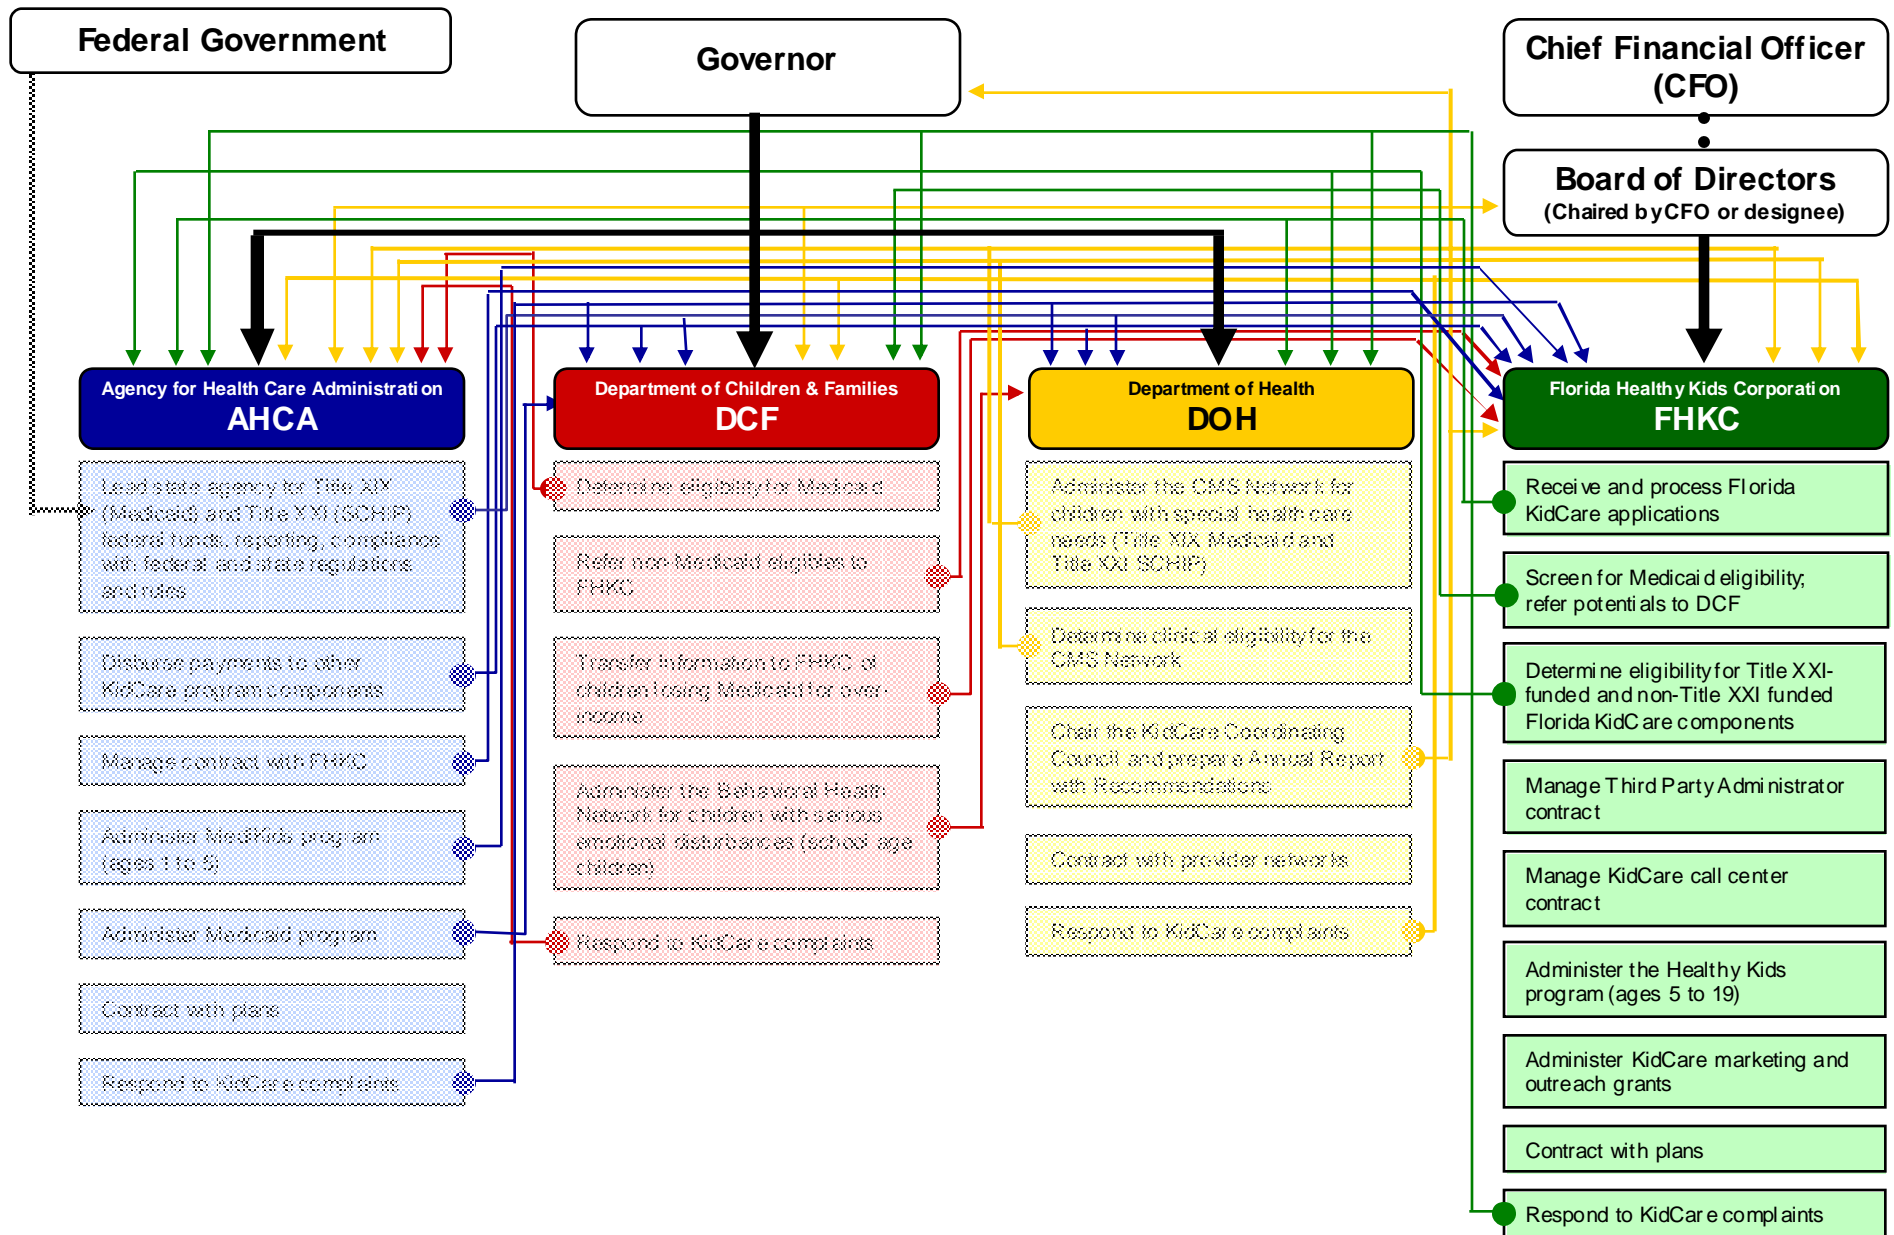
Federal Government

Governor

Chief Financial Officer (CFO)

Board of Directors
(Chaired by CFO or designee)

Agency for Health Care Administration
AHCA

Lead state agency for Title XIX (Medicaid) and Title XXI (SCHIP) federal funds, reporting, compliance with federal and state regulations and rules

Disburse payments to other KidCare program components

Manage contract with FHKC

Administer MediKids program (ages 1 to 5)

Administer Medicaid program

Contract with plans

Respond to KidCare complaints

Department of Children & Families
DCF

Determine eligibility for Medicaid

Refer non-Medicaid eligibles to FHKC

Transfer information to FHKC of children losing Medicaid for over-income

Administer the Behavioral Health Network for children with serious emotional disturbances (school age children)

Respond to KidCare complaints

Department of Health
DOH

Administer the CMS Network for children with special health care needs (Title XIX Medicaid and Title XXI SCHIP)

Determine clinical eligibility for the CMS Network

Chair the KidCare Coordinating Council and prepare Annual Report with Recommendations

Contract with provider networks

Respond to KidCare complaints

Florida Healthy Kids Corporation
FHKC

Receive and process Florida KidCare applications

Screen for Medicaid eligibility; refer potentials to DCF

Determine eligibility for Title XXI-funded and non-Title XXI funded Florida KidCare components

Manage Third Party Administrator contract

Manage KidCare call center contract

Administer the Healthy Kids program (ages 5 to 19)

Administer KidCare marketing and outreach grants

Contract with plans

Respond to KidCare complaints